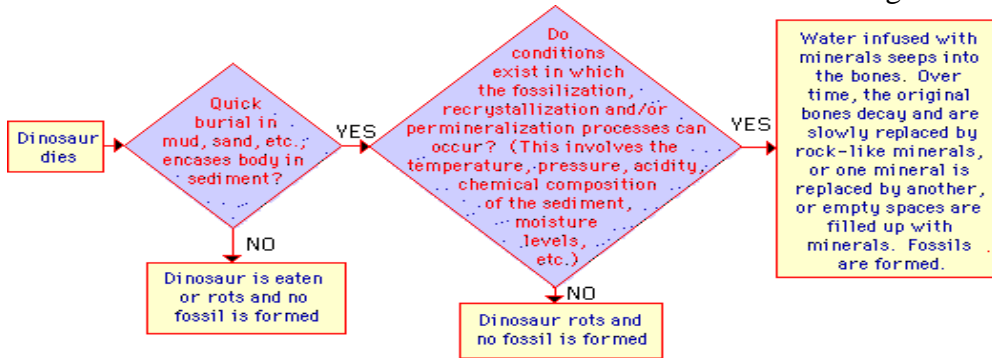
Dinosaur dies

Quick burial in mud, sand, etc.; encases body in sediment?

YES

NO

Dinosaur is eaten or rots and no fossil is formed

Do conditions exist in which the fossilization, recrystallization and/or permineralization processes can occur? (This involves the temperature, pressure, acidity, chemical composition of the sediment, moisture levels, etc.)

YES

NO

Dinosaur rots and no fossil is formed

Water infused with minerals seeps into the bones. Over time, the original bones decay and are slowly replaced by rock-like minerals, or one mineral is replaced by another, or empty spaces are filled up with minerals. Fossils are formed.